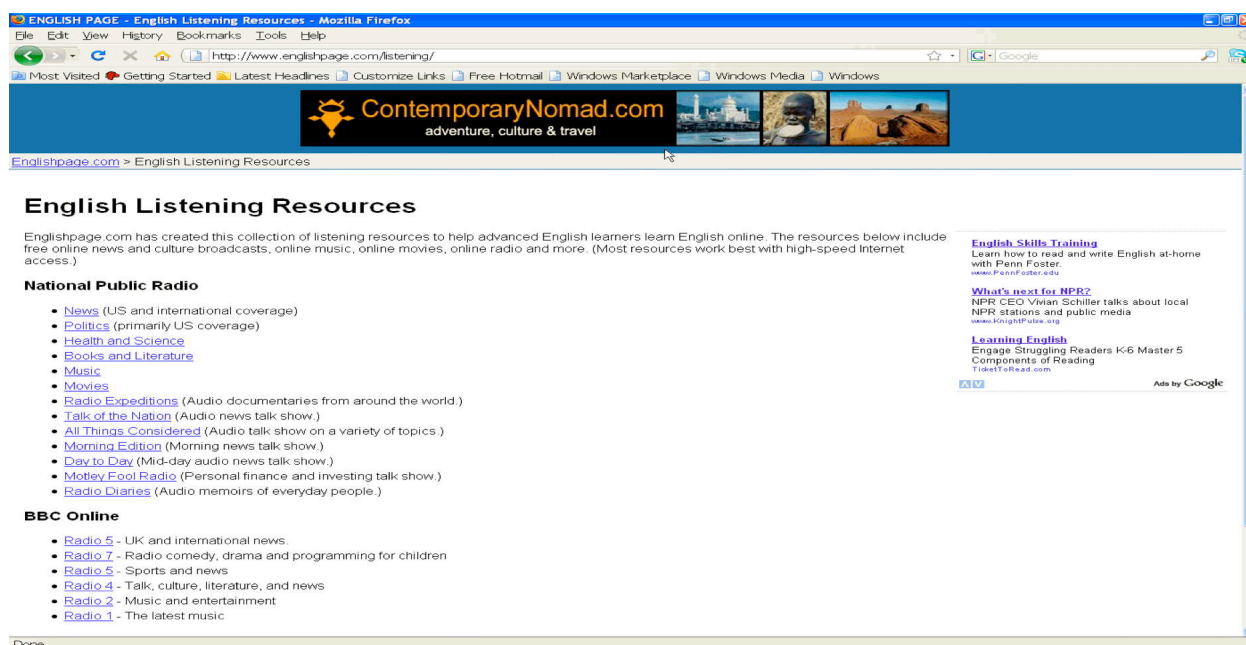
ENGLISH PAGE - English Listening Resources - Mozilla Firefox
File Edit View History Bookmarks Tools Help
http://www.englishpage.com/listening/
Google
Most Visited Getting Started Latest Headlines Customize Links Free Hotmail Windows Marketplace Windows Media Windows

ContemporaryNomad.com
adventure, culture & travel

Englishpage.com > English Listening Resources

English Listening Resources

Englishpage.com has created this collection of listening resources to help advanced English learners learn English online. The resources below include free online news and culture broadcasts, online music, online movies, online radio and more. (Most resources work best with high-speed Internet access.)

National Public Radio

- News (US and international coverage)
- Politics (primarily US coverage)
- Health and Science
- Books and Literature
- Music
- Movies
- Radio Expeditions (Audio documentaries from around the world.)
- Talk of the Nation (Audio news talk show.)
- All Things Considered (Audio talk show on a variety of topics.)
- Morning Edition (Morning news talk show.)
- Day to Day (Mid-day audio news talk show.)
- Motley Fool Radio (Personal finance and investing talk show.)
- Radio Diaries (Audio memoirs of everyday people.)

BBC Online

- Radio 5 - UK and international news.
- Radio 7 - Radio comedy, drama and programming for children
- Radio 5 - Sports and news
- Radio 4 - Talk, culture, literature, and news
- Radio 2 - Music and entertainment
- Radio 1 - The latest music

English Skills Training
Learn how to read and write English at-home with Penn Foster.
www.PennFoster.edu

What's next for NPR?
NPR CEO Vivian Schiller talks about local NPR stations and public media
www.KnightPulse.org

Learning English
Engage Struggling Readers K-6 Master 5 Components of Reading
TicketToRead.com

Ads by Google

Done